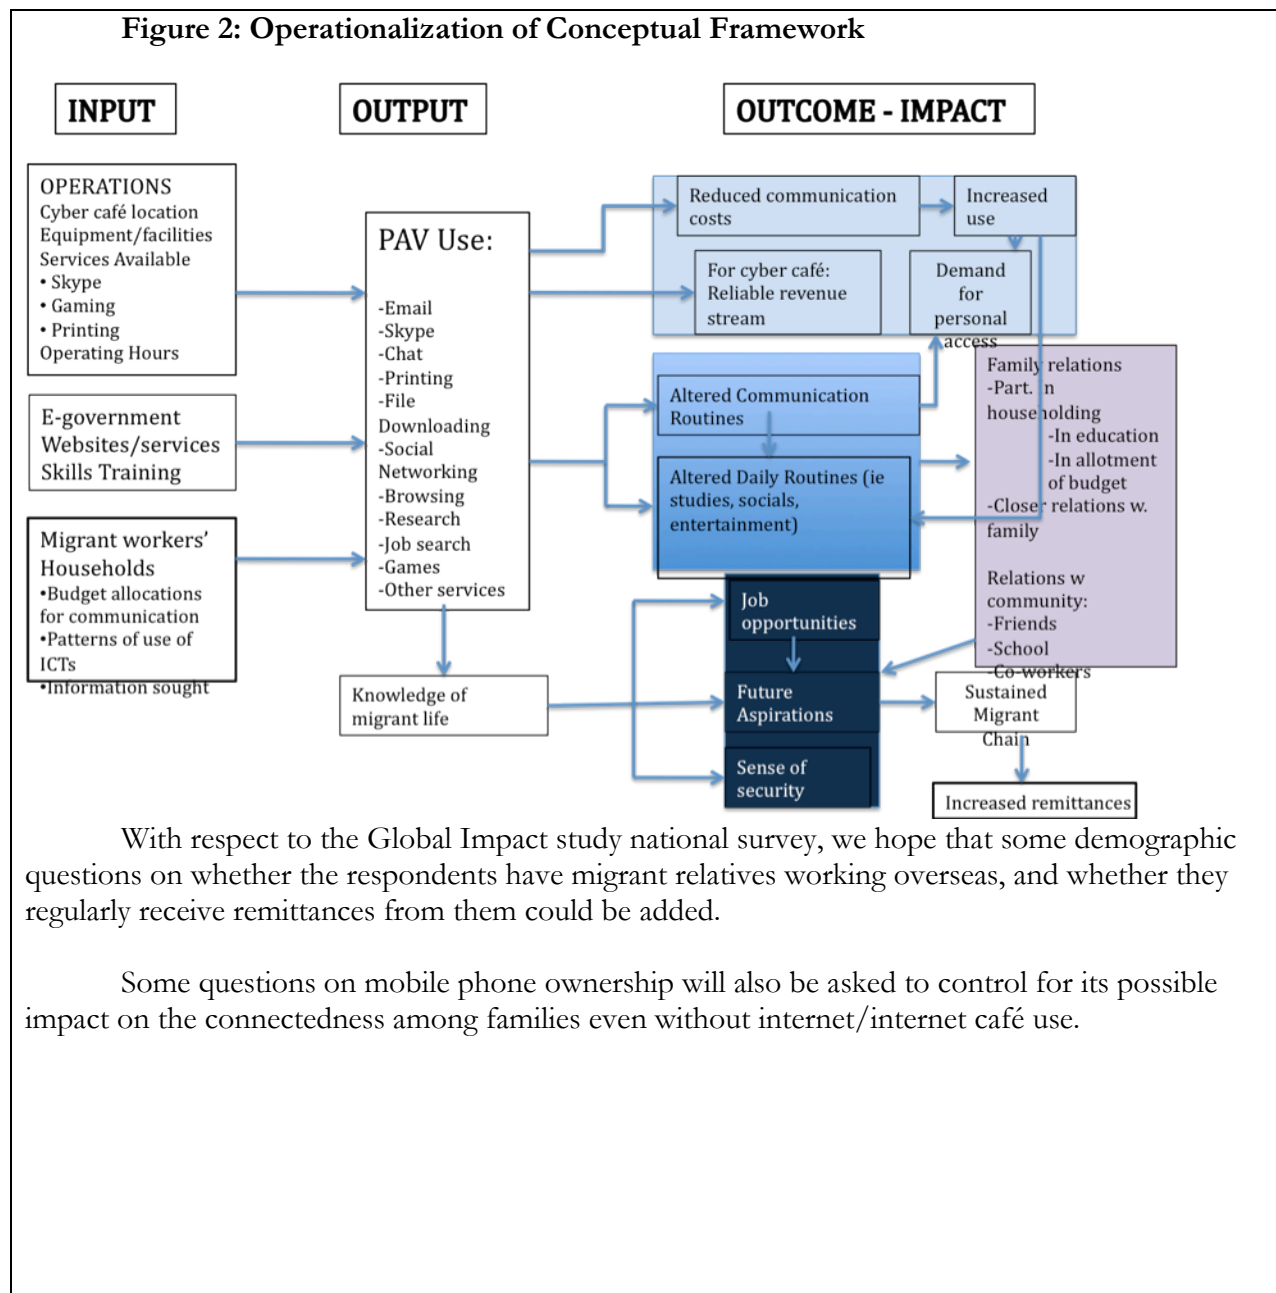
Figure 2: Operationalization of Conceptual Framework

INPUT

OUTPUT

OUTCOME - IMPACT

OPERATIONS
Cyber café location
Equipment/facilities
Services Available
• Skype
• Gaming
• Printing
Operating Hours

E-government Websites/services
Skills Training

Migrant workers' Households
•Budget allocations for communication
•Patterns of use of ICTs
•Information sought

PAV Use:

-Email
-Skype
-Chat
-Printing
-File Downloading
-Social Networking
-Browsing
-Research
-Job search
-Games
-Other services

Knowledge of migrant life

Reduced communication costs

Increased use

For cyber café: Reliable revenue stream

Demand for personal access

Altered Communication Routines

Altered Daily Routines (ie studies, socials, entertainment)

Family relations
-Part. in householding
-In education
-In allotment of budget
-Closer relations w. family

Relations w community:
-Friends
-School
-Co-workers

Job opportunities

Future Aspirations

Sense of security

Sustained Migrant Chain

Increased remittances

With respect to the Global Impact study national survey, we hope that some demographic questions on whether the respondents have migrant relatives working overseas, and whether they regularly receive remittances from them could be added.

Some questions on mobile phone ownership will also be asked to control for its possible impact on the connectedness among families even without internet/internet café use.